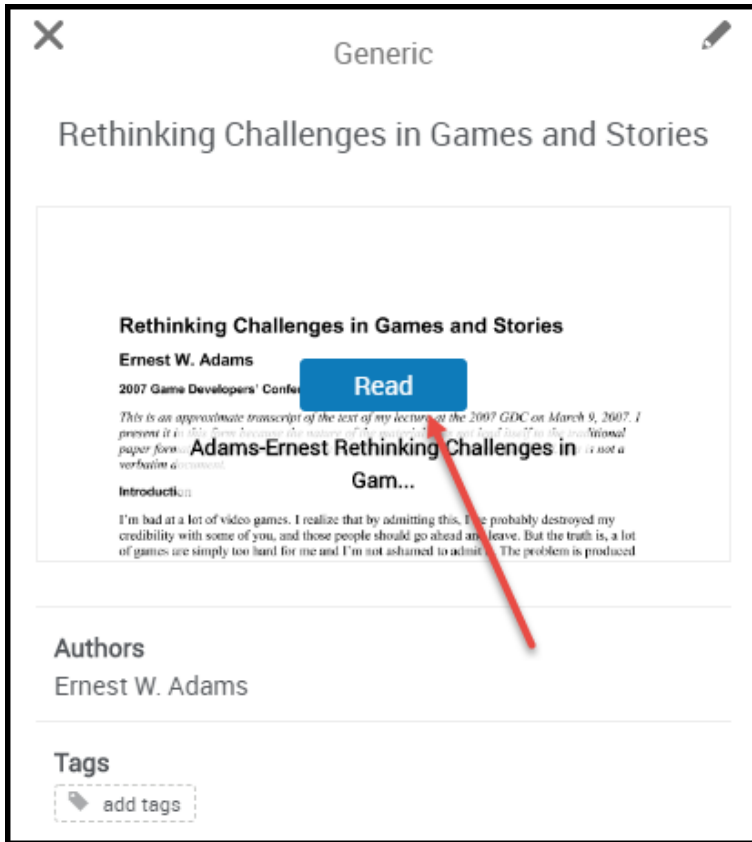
Generic

Rethinking Challenges in Games and Stories

Rethinking Challenges in Games and Stories

Ernest W. Adams

2007 Game Developers' Confer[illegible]

Read

This is an approximate transcript of the text of my lecture at the 2007 GDC on March 9, 2007. I present it in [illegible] paper form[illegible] verbatim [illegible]

Adams-Ernest Rethinking Challenges in Gam...

Introducti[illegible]

I'm bad at a lot of video games. I realize that by admitting this, I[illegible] probably destroyed my credibility with some of you, and those people should go ahead an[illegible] leave. But the truth is, a lot of games are simply too hard for me and I'm not ashamed to admit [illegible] The problem is produced

Authors
Ernest W. Adams

Tags
add tags